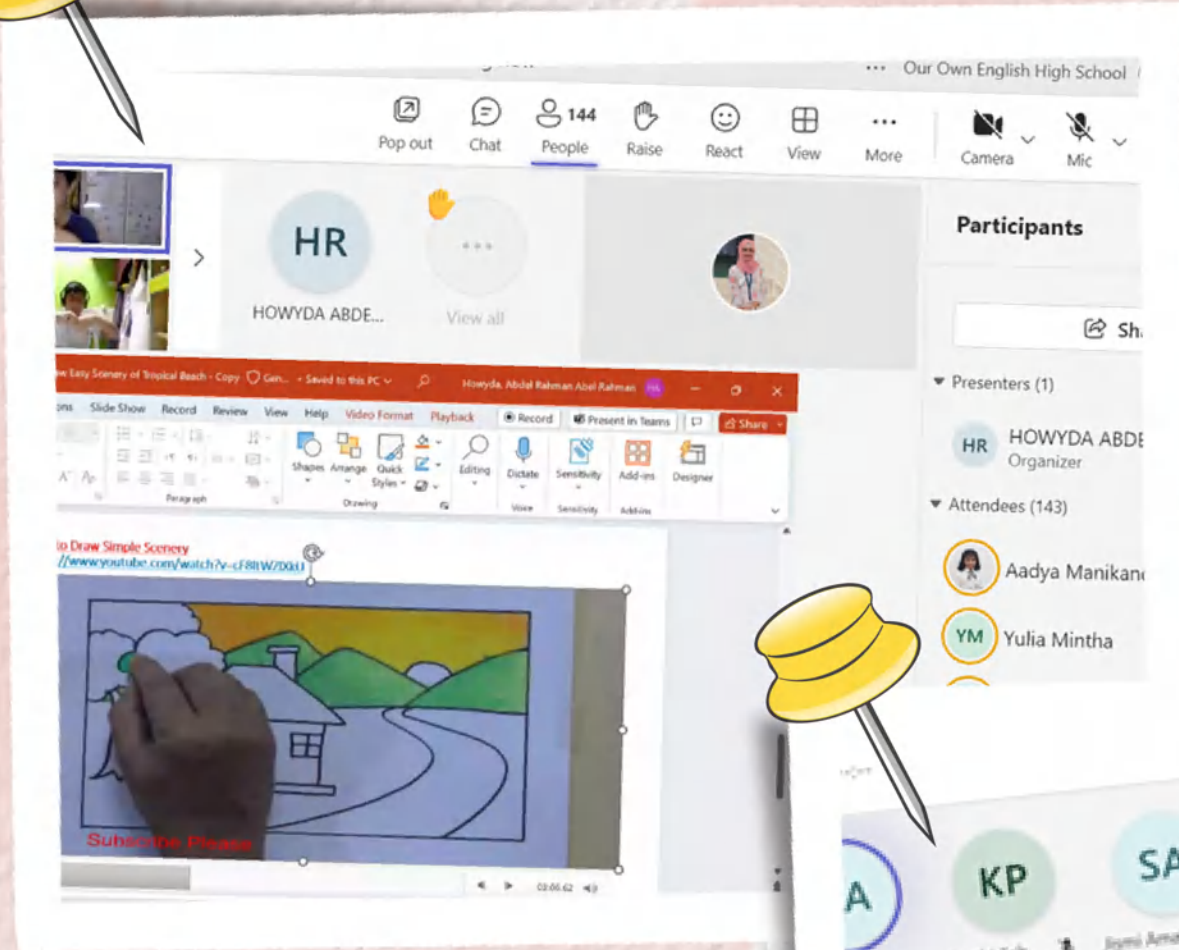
... Our Own English High School

Pop out Chat 144 People Raise React View More Camera Mic

HR
HOWYDA ABDE...

View all

Participants

Sh

Presenters (1)

HR HOWYDA ABDE
Organizer

Attendees (143)

Aadya Manikan

YM Yulia Mintha

w Easy Scenery of Tropical Beach - Copy Gen... • Saved to this PC Howyda Abdal Rahman Abel Rahman

ons Slide Show Record Review View Help Video Format Playback Record Present in Teams Share

Shapes Arrange Quick Styles Editing Dictate Sensitivity Add-ins Designer

Paragraph Drawing Voice Sensitivity Add-ins

to Draw Simple Scenery
//www.youtube.com/watch?v=cF8tW7j0xU

Subscribe Please

03:06.62

A KP SA